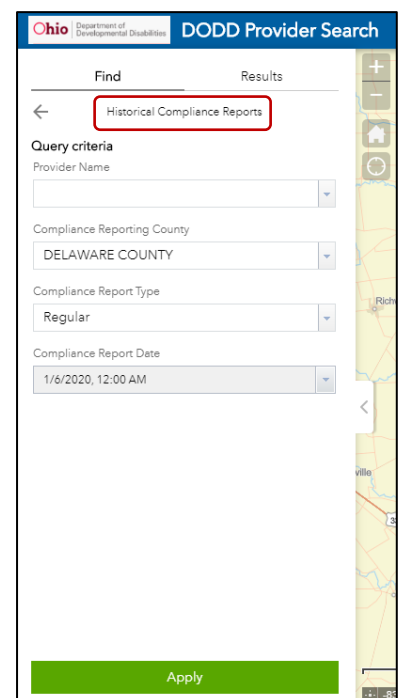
Ohio Department of Developmental Disabilities DODD Provider Search

Find Results

Historical Compliance Reports

Query criteria

Provider Name

Compliance Reporting County

DELAWARE COUNTY

Compliance Report Type

Regular

Compliance Report Date

1/6/2020, 12:00 AM

Apply

Rich

ville

3